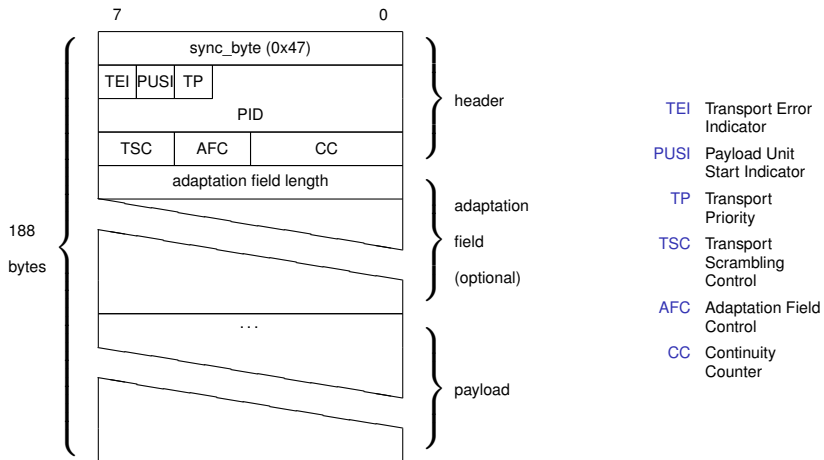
7 0

sync_byte (0x47)

TEI PUSI TP

PID

TSC AFC CC

adaptation field length

...

header

adaptation

field

(optional)

payload

188

bytes

TEI Transport Error Indicator

PUSI Payload Unit Start Indicator

TP Transport Priority

TSC Transport Scrambling Control

AFC Adaptation Field Control

CC Continuity Counter